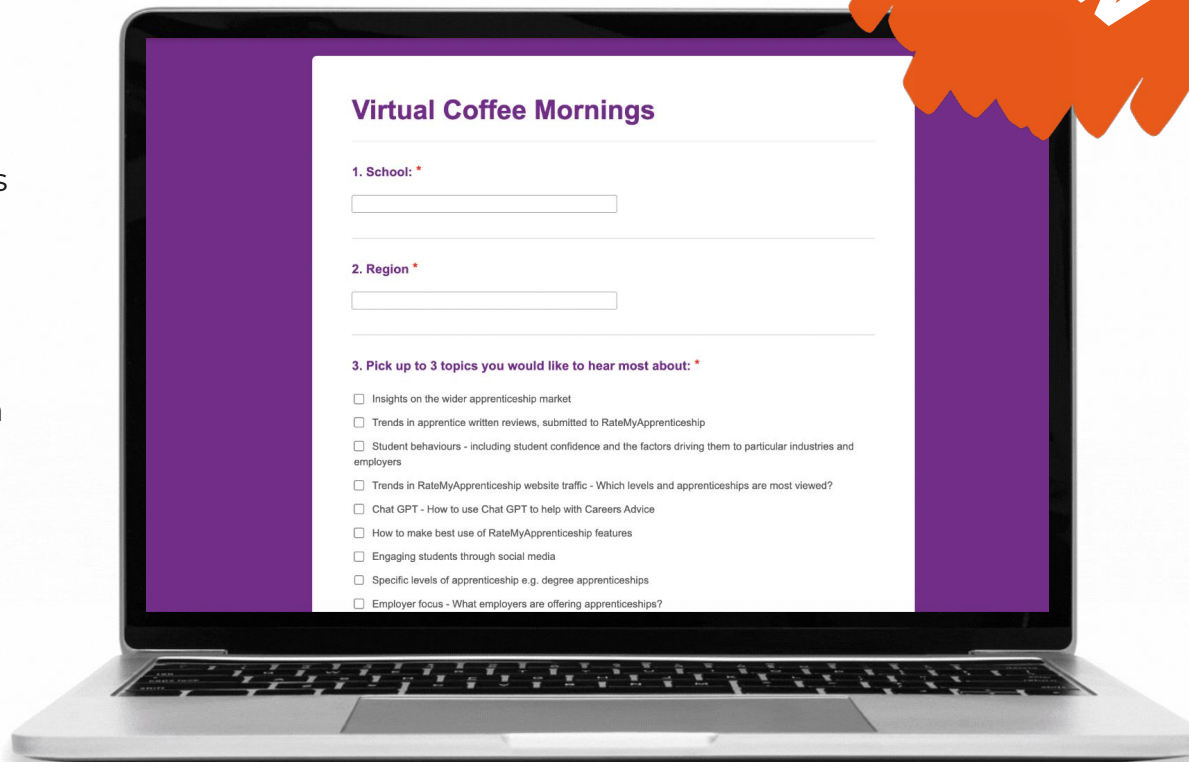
Virtual Coffee Mornings

1. School: *

2. Region *

3. Pick up to 3 topics you would like to hear most about: *

☐ Insights on the wider apprenticeship market

☐ Trends in apprentice written reviews, submitted to RateMyApprenticeship

☐ Student behaviours - including student confidence and the factors driving them to particular industries and employers

☐ Trends in RateMyApprenticeship website traffic - Which levels and apprenticeships are most viewed?

☐ Chat GPT - How to use Chat GPT to help with Careers Advice

☐ How to make best use of RateMyApprenticeship features

☐ Engaging students through social media

☐ Specific levels of apprenticeship e.g. degree apprenticeships

☐ Employer focus - What employers are offering apprenticeships?